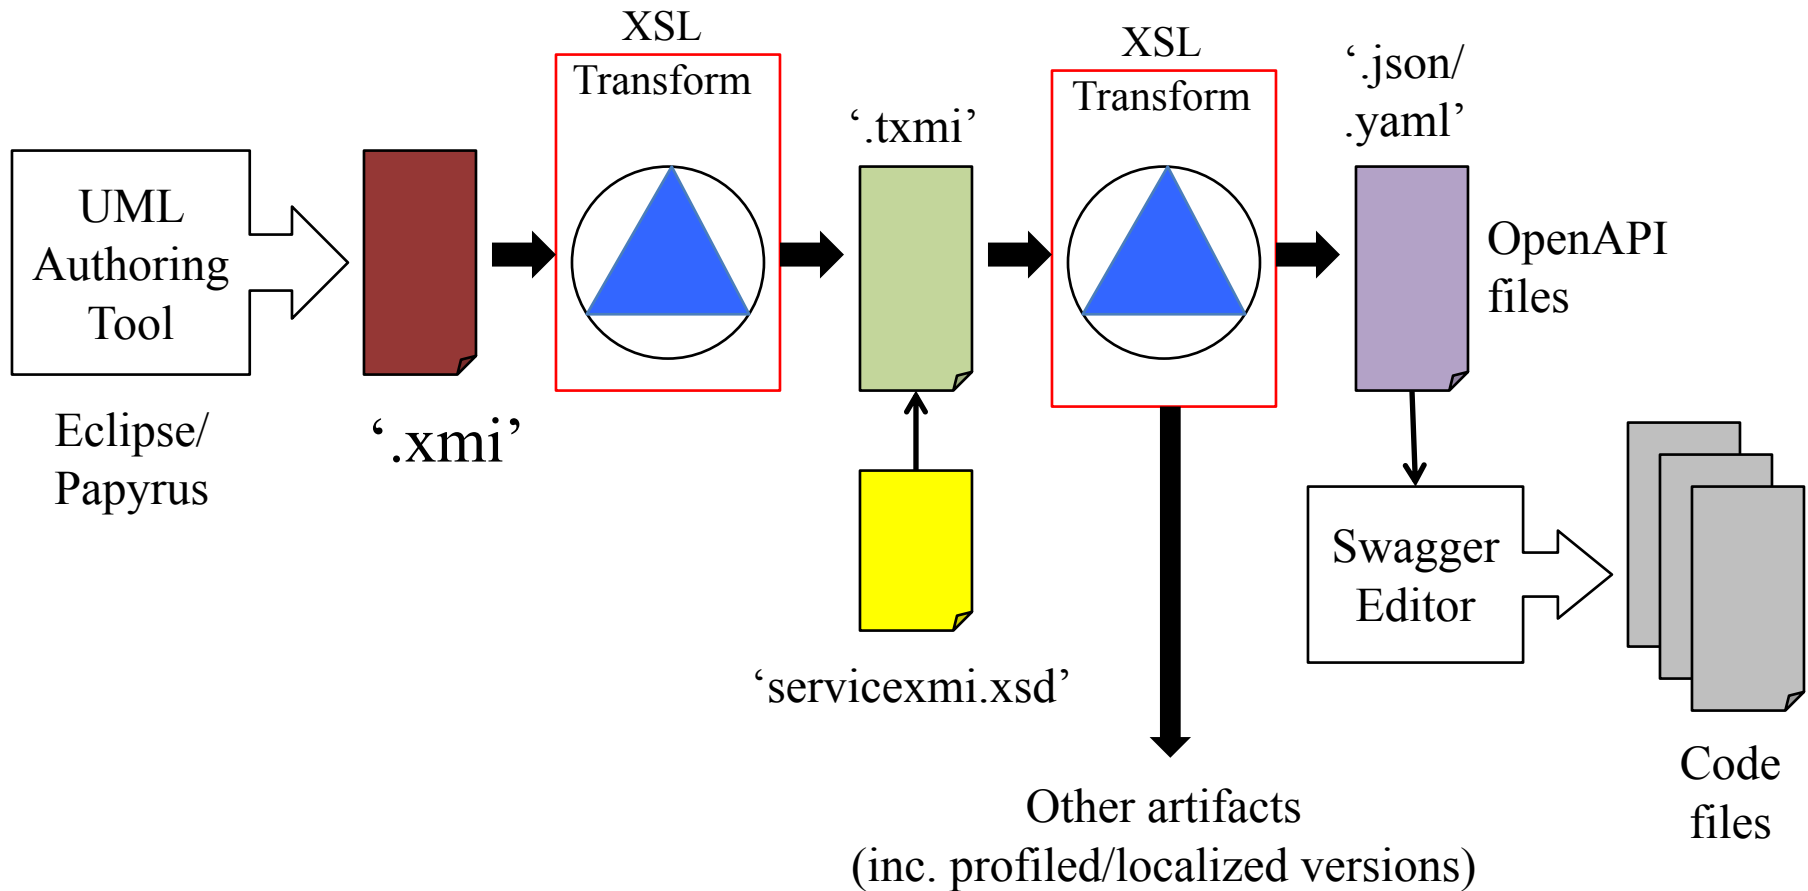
UML Authoring Tool

Eclipse/ Papyrus

‘.xmi’

XSL Transform

‘.txmi’

‘servicexmi.xsd’

XSL Transform

Other artifacts (inc. profiled/localized versions)

‘.json/ .yaml’

OpenAPI files

Swagger Editor

Code files